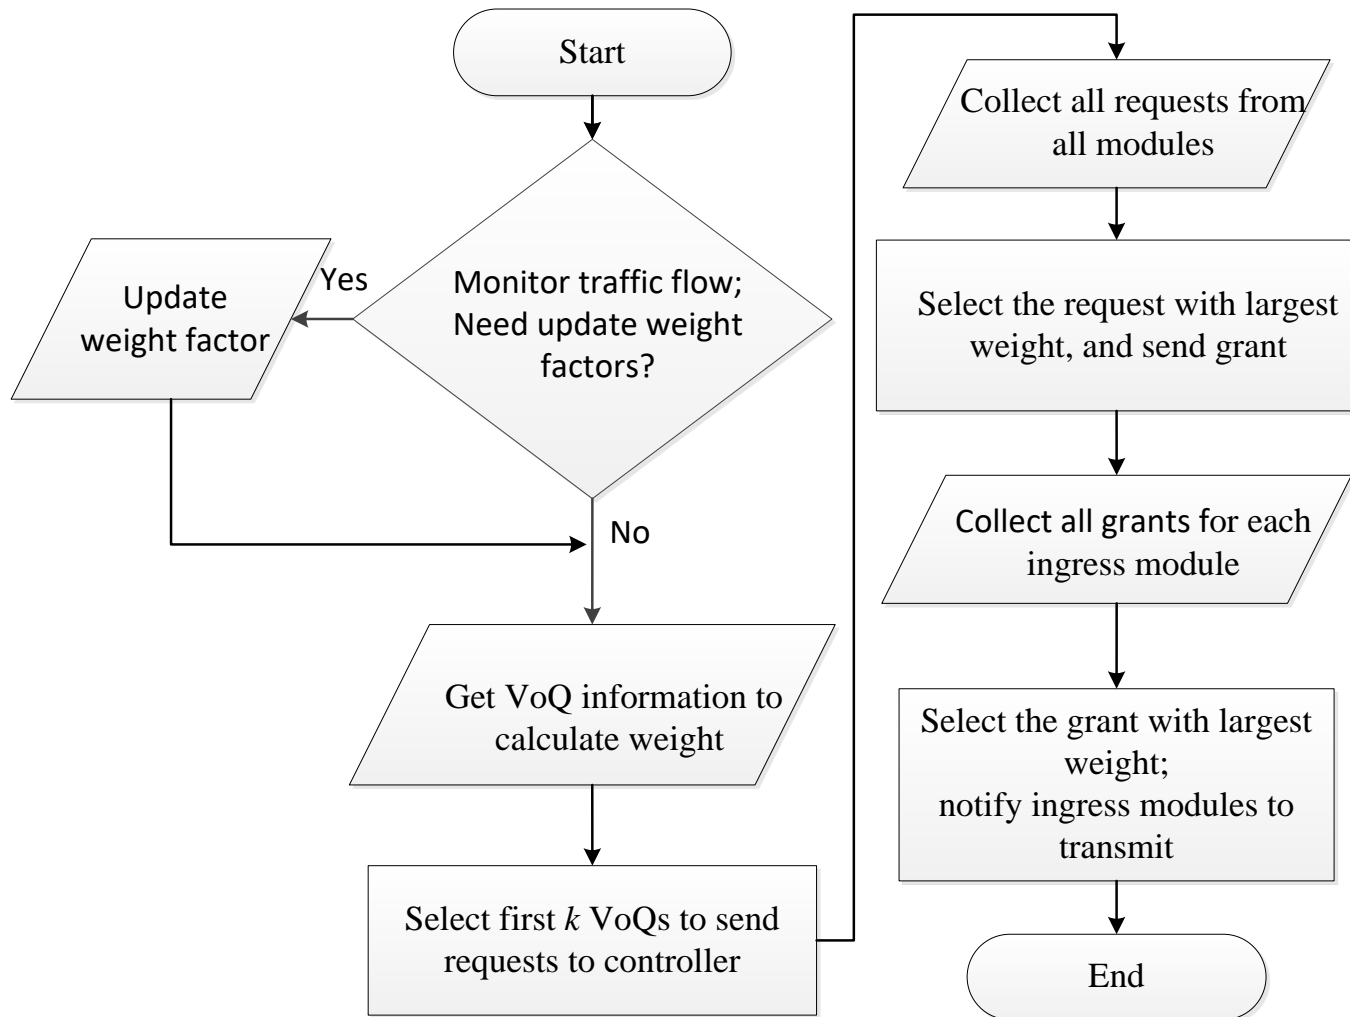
Start

Monitor traffic flow; Need update weight factors?

Yes

Update weight factor

No

Get VoQ information to calculate weight

Select first $k$ VoQs to send requests to controller

Collect all requests from all modules

Select the request with largest weight, and send grant

Collect all grants for each ingress module

Select the grant with largest weight; notify ingress modules to transmit

End